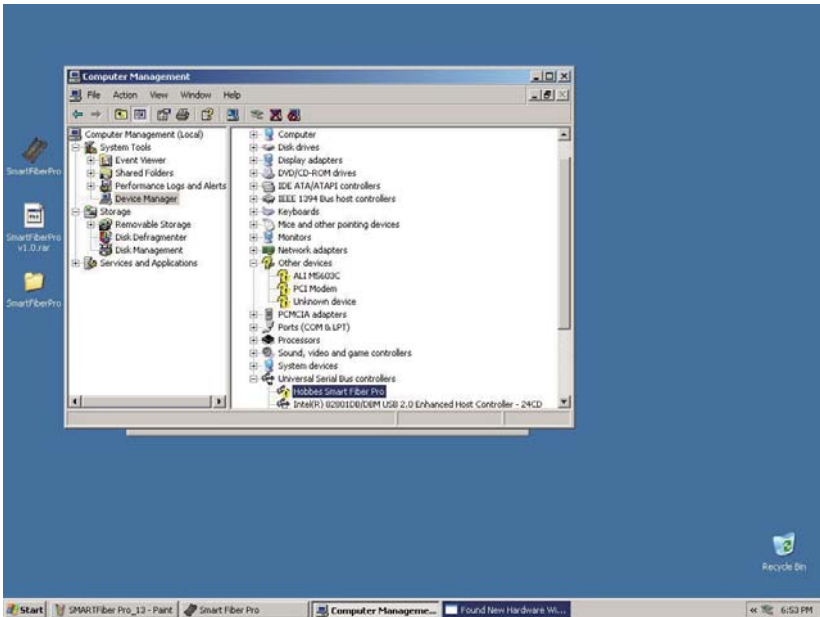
SmartFiberPro

SmartFiberPro v1.0.rar

SmartFiberPro

Computer Management

File Action View Window Help

Computer Management (Local)
System Tools
Event Viewer
Shared Folders
Performance Logs and Alerts
Device Manager
Storage
Removable Storage
Disk Defragmenter
Disk Management
Services and Applications

Computer
Disk drives
Display adapters
DVD/CD-ROM drives
IDE ATA/ATAPI controllers
IEEE 1394 Bus host controllers
Keyboards
Mice and other pointing devices
Monitors
Network adapters
Other devices
ALI M5603C
PCI Modem
Unknown device
PCMCIA adapters
Ports (COM & LPT)
Processors
Sound, video and game controllers
System devices
Universal Serial Bus controllers
Hobbes Smart Fiber Pro
Intel(R) 82801DB/DBM USB 2.0 Enhanced Host Controller - 24CD

Recycle Bin

Start SMARTFiber Pro_13 - Paint Smart Fiber Pro Computer Manageme... Found New Hardware Wi... « 6:53 PM